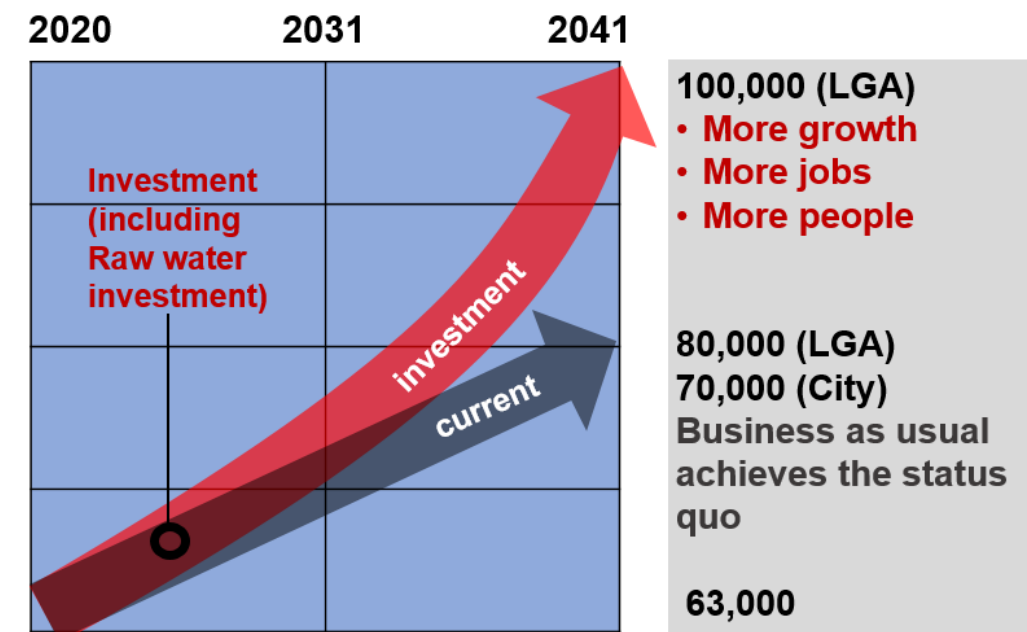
2020 2031 2041

Investment (including Raw water investment)

investment

current

100,000 (LGA)
• More growth
• More jobs
• More people

80,000 (LGA)
70,000 (City)
Business as usual achieves the status quo

63,000